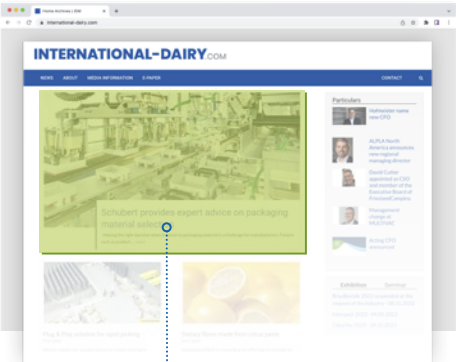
Home Archives | IDM
international-dairy.com

INTERNATIONAL-DAIRY.COM

NEWS ABOUT MEDIA INFORMATION E-PAPER CONTACT

Particulars

Hofmeister name new CFO

ALPLA North America announces new regional managing director

David Cutler appointed as CSO and member of the Executive Board of FrieslandCampina

Management changes at MULTIVAC

Acting CFO announced

Schubert provides expert advice on packaging material selection

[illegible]

Plug & Play solution for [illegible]

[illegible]

Exhibition Seminar

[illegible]